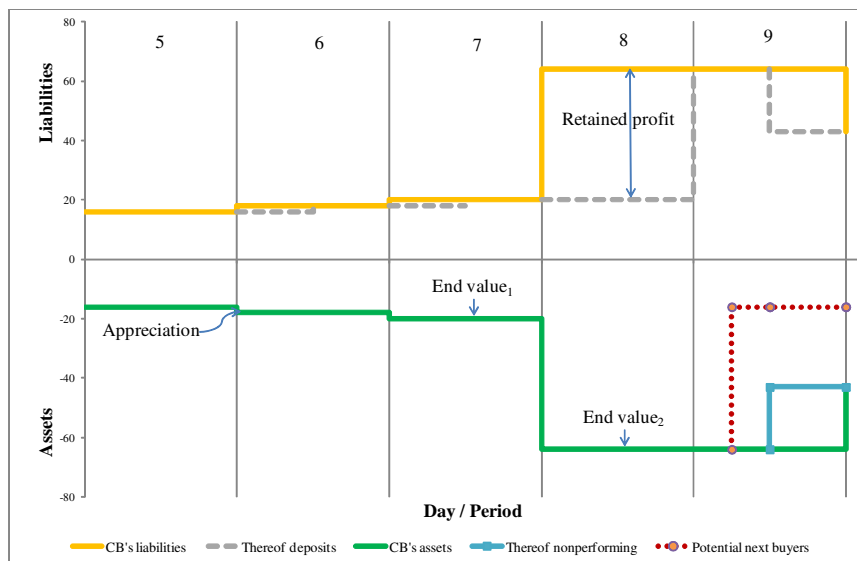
80
60
40
20
0
-20
-40
-60
-80

Liabilities
Assets

5
6
7
8
9

Retained profit
End value$_1$
Appreciation
End value$_2$

Day / Period

CB's liabilities
Thereof deposits
CB's assets
Thereof nonperforming
Potential next buyers